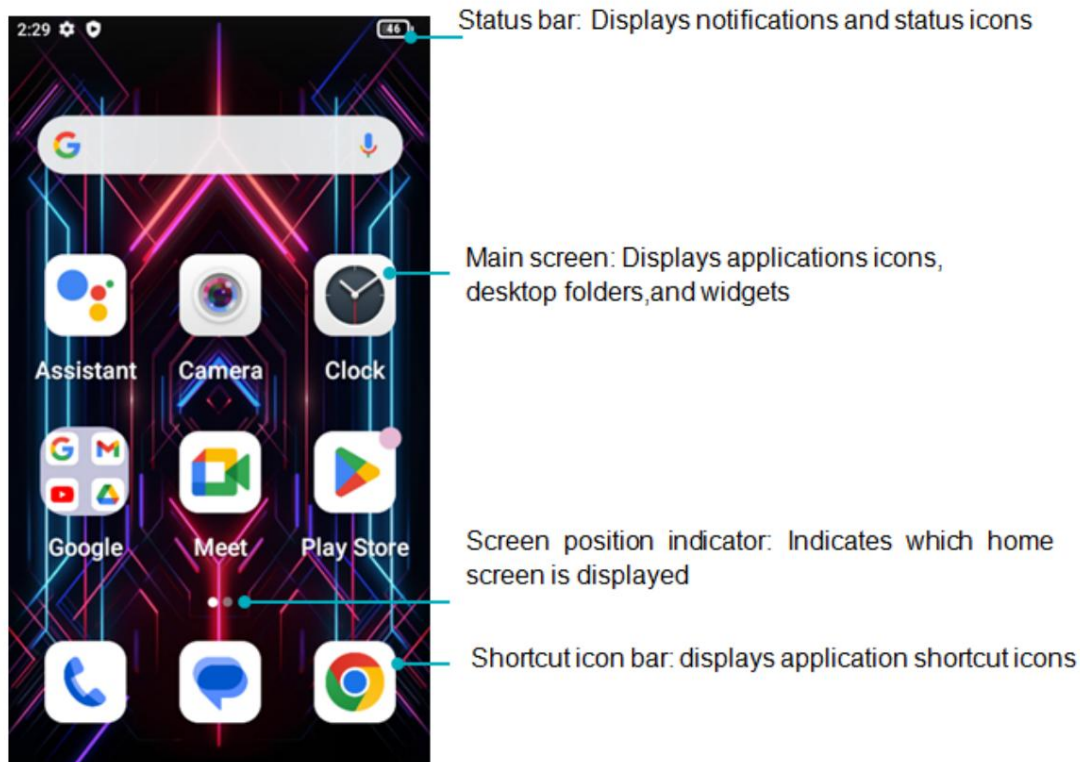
2:29

46

Status bar: Displays notifications and status icons

Main screen: Displays applications icons, desktop folders,and widgets

Assistant Camera Clock

Google Meet Play Store

Screen position indicator: Indicates which home screen is displayed

Shortcut icon bar: displays application shortcut icons